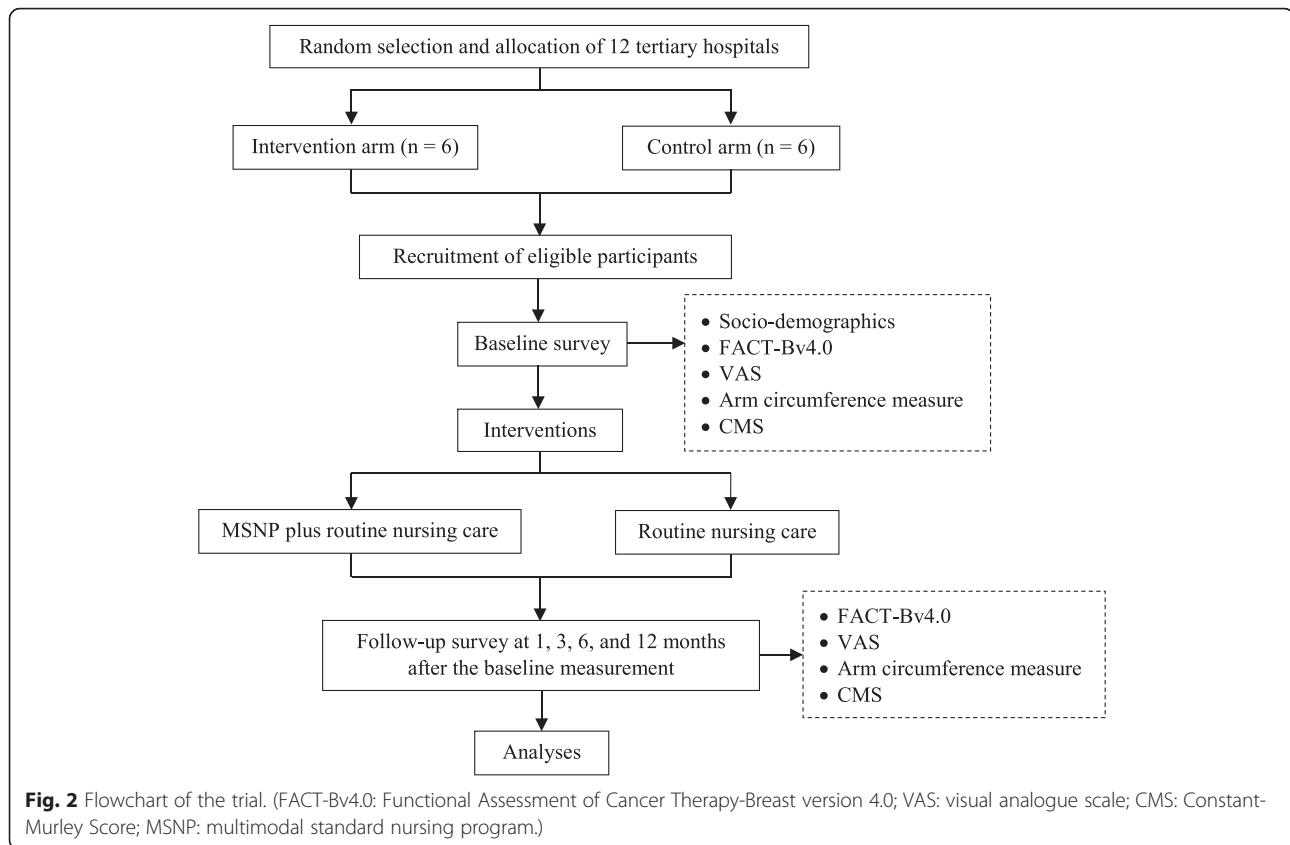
Random selection and allocation of 12 tertiary hospitals

Intervention arm (n = 6)

Control arm (n = 6)

Recruitment of eligible participants

Baseline survey

• Socio-demographics
• FACT-Bv4.0
• VAS
• Arm circumference measure
• CMS

Interventions

MSNP plus routine nursing care

Routine nursing care

Follow-up survey at 1, 3, 6, and 12 months after the baseline measurement

• FACT-Bv4.0
• VAS
• Arm circumference measure
• CMS

Analyses

**Fig. 2** Flowchart of the trial. (FACT-Bv4.0: Functional Assessment of Cancer Therapy-Breast version 4.0; VAS: visual analogue scale; CMS: Constant-Murley Score; MSNP: multimodal standard nursing program.)